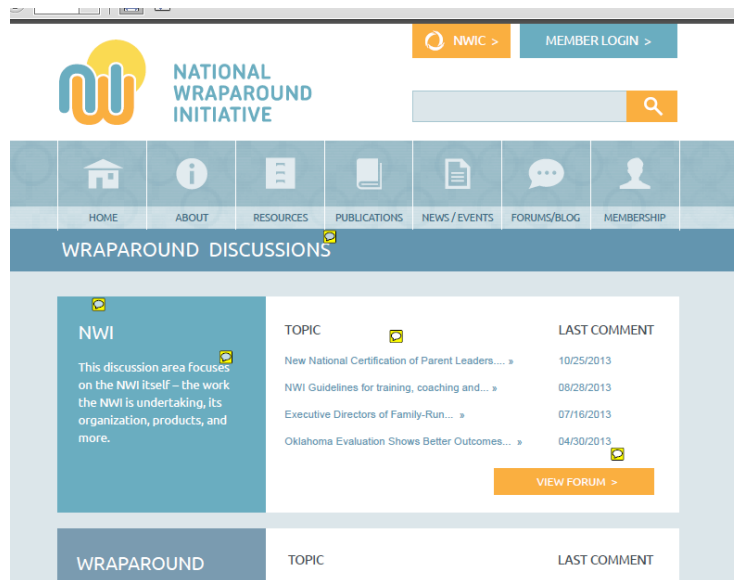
NWIC >

MEMBER LOGIN >

NATIONAL WRAPAROUND INITIATIVE

HOME
ABOUT
RESOURCES
PUBLICATIONS
NEWS / EVENTS
FORUMS/BLOG
MEMBERSHIP

WRAPAROUND DISCUSSIONS

NWI

This discussion area focuses on the NWI itself – the work the NWI is undertaking, its organization, products, and more.

| TOPIC | LAST COMMENT |
|---|---|
| New National Certification of Parent Leaders.... » | 10/25/2013 |
| NWI Guidelines for training, coaching and... » | 08/28/2013 |
| Executive Directors of Family-Run... » | 07/16/2013 |
| Oklahoma Evaluation Shows Better Outcomes... » | 04/30/2013 |

VIEW FORUM >

WRAPAROUND

TOPIC

LAST COMMENT